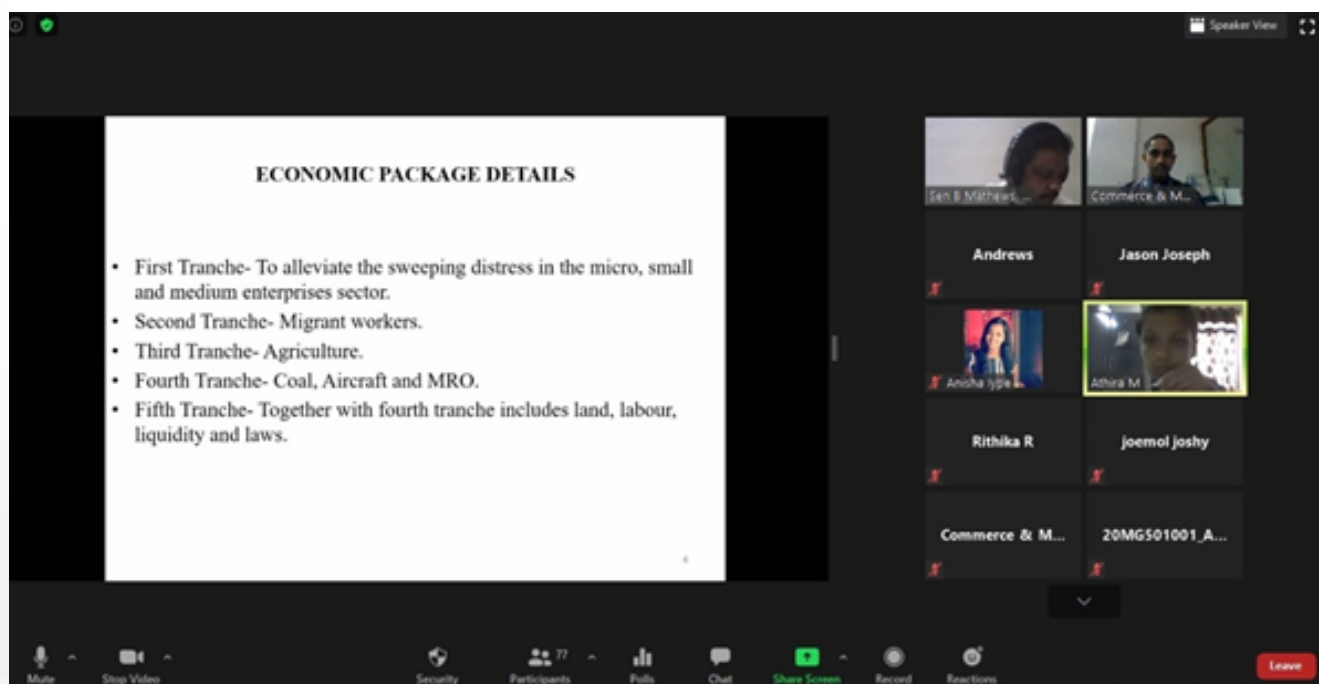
Speaker View

ECONOMIC PACKAGE DETAILS

- First Tranche- To alleviate the sweeping distress in the micro, small and medium enterprises sector.
- Second Tranche- Migrant workers.
- Third Tranche- Agriculture.
- Fourth Tranche- Coal, Aircraft and MRO.
- Fifth Tranche- Together with fourth tranche includes land, labour, liquidity and laws.

Sen B Mathews...
Commerce & M...
Andrews
Jason Joseph
Anisha Iype
Athira M
Rithika R
joemol joshy
Commerce & M...
20MG501001_A...

Mute
Stop Video
Security
77
Participants
Polls
Chat
Share Screen
Record
Reactions
Leave